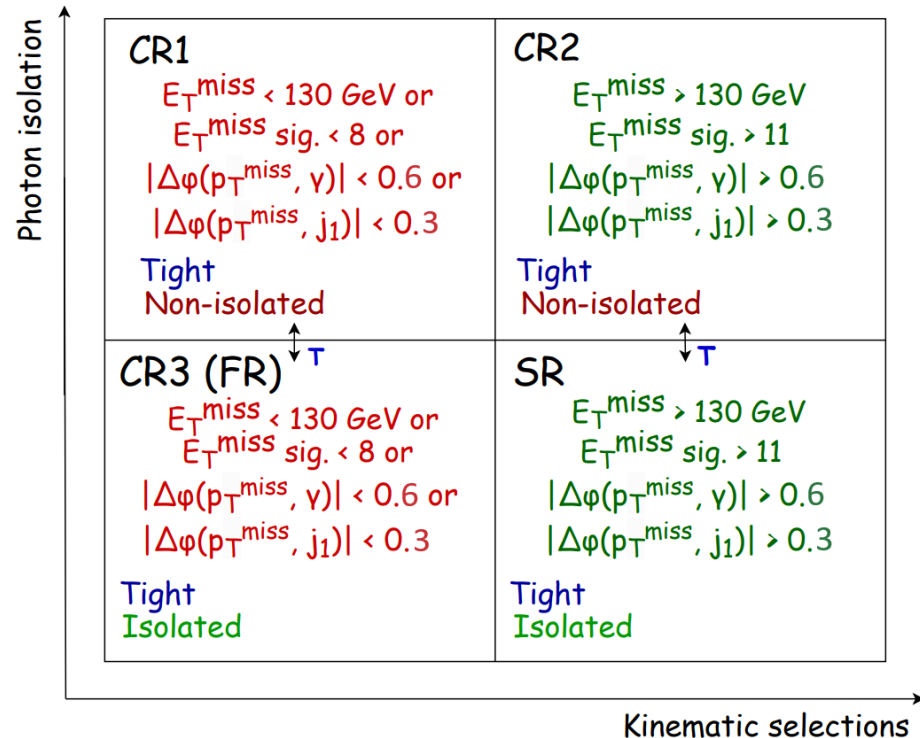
Photon isolation

CR1
$E_T^{miss} < 130$ GeV or
$E_T^{miss}$ sig. $< 8$ or
$|\Delta\varphi(p_T^{miss}, \gamma)| < 0.6$ or
$|\Delta\varphi(p_T^{miss}, j_1)| < 0.3$
Tight
Non-isolated

CR2
$E_T^{miss} > 130$ GeV
$E_T^{miss}$ sig. $> 11$
$|\Delta\varphi(p_T^{miss}, \gamma)| > 0.6$
$|\Delta\varphi(p_T^{miss}, j_1)| > 0.3$
Tight
Non-isolated

T

T

CR3 (FR)
$E_T^{miss} < 130$ GeV or
$E_T^{miss}$ sig. $< 8$ or
$|\Delta\varphi(p_T^{miss}, \gamma)| < 0.6$ or
$|\Delta\varphi(p_T^{miss}, j_1)| < 0.3$
Tight
Isolated

SR
$E_T^{miss} > 130$ GeV
$E_T^{miss}$ sig. $> 11$
$|\Delta\varphi(p_T^{miss}, \gamma)| > 0.6$
$|\Delta\varphi(p_T^{miss}, j_1)| > 0.3$
Tight
Isolated

Kinematic selections